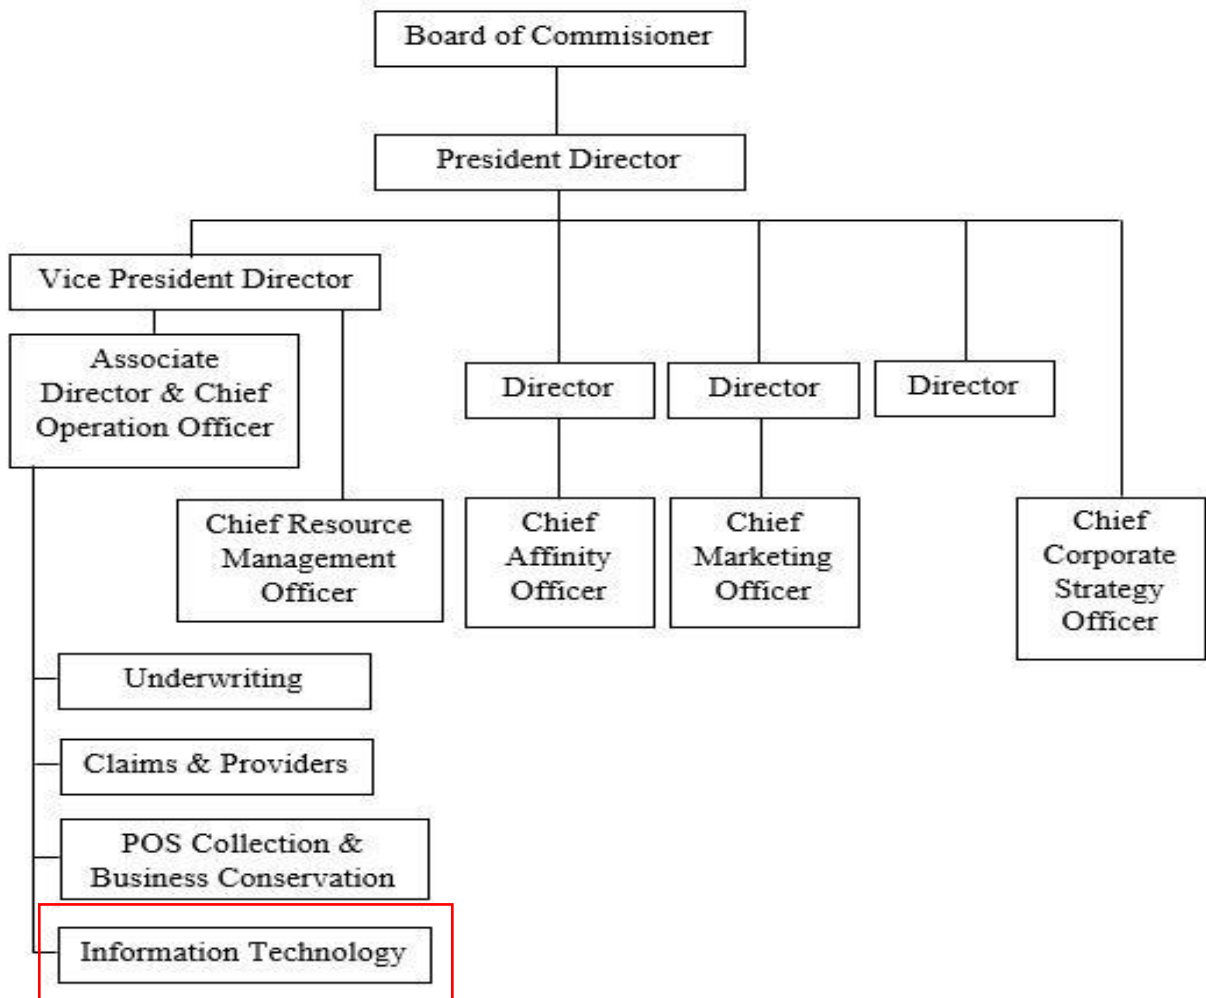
Board of Commisioner

President Director

Vice President Director

Associate Director & Chief Operation Officer

Chief Resource Management Officer

Director

Director

Director

Chief Affinity Officer

Chief Marketing Officer

Chief Corporate Strategy Officer

Underwriting

Claims & Providers

POS Collection & Business Conservation

Information Technology